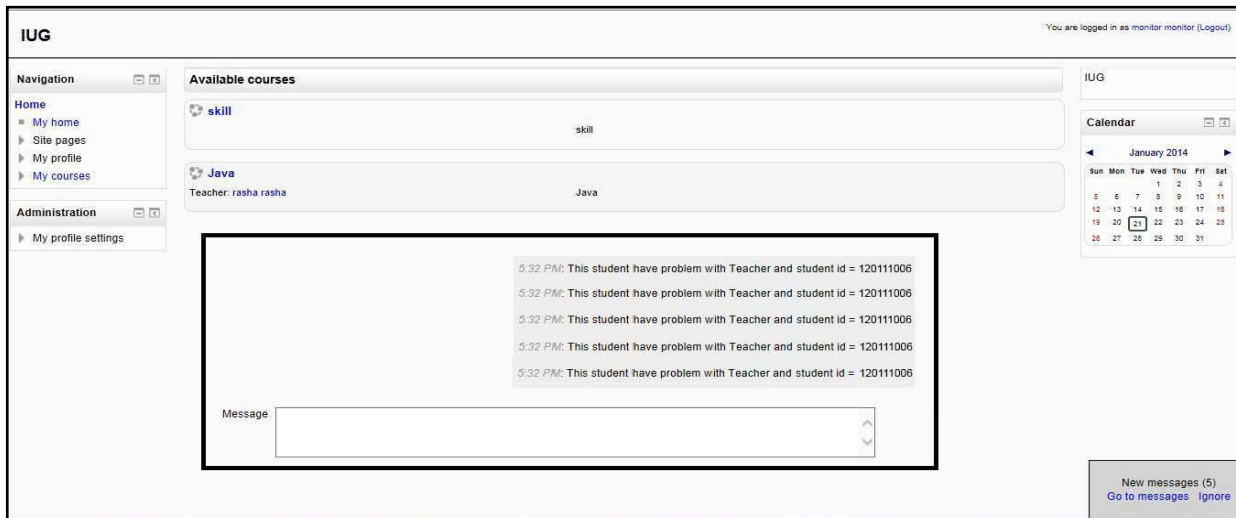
IUG

You are logged in as monitor monitor (Logout)

Navigation

Home
My home
Site pages
My profile
My courses

Administration

My profile settings

Available courses

skill

skill

Java

Teacher: rasha rasha

Java

5:32 PM: This student have problem with Teacher and student id = 120111006

5:32 PM: This student have problem with Teacher and student id = 120111006

5:32 PM: This student have problem with Teacher and student id = 120111006

5:32 PM: This student have problem with Teacher and student id = 120111006

5:32 PM: This student have problem with Teacher and student id = 120111006

Message

IUG

Calendar

January 2014

| Sun | Mon | Tue | Wed | Thu | Fri | Sat |
|---|---|---|---|---|---|---|
| | | | 1 | 2 | 3 | 4 |
| 5 | 6 | 7 | 8 | 9 | 10 | 11 |
| 12 | 13 | 14 | 15 | 16 | 17 | 18 |
| 19 | 20 | 21 | 22 | 23 | 24 | 25 |
| 26 | 27 | 28 | 29 | 30 | 31 | |

New messages (5)
Go to messages Ignore